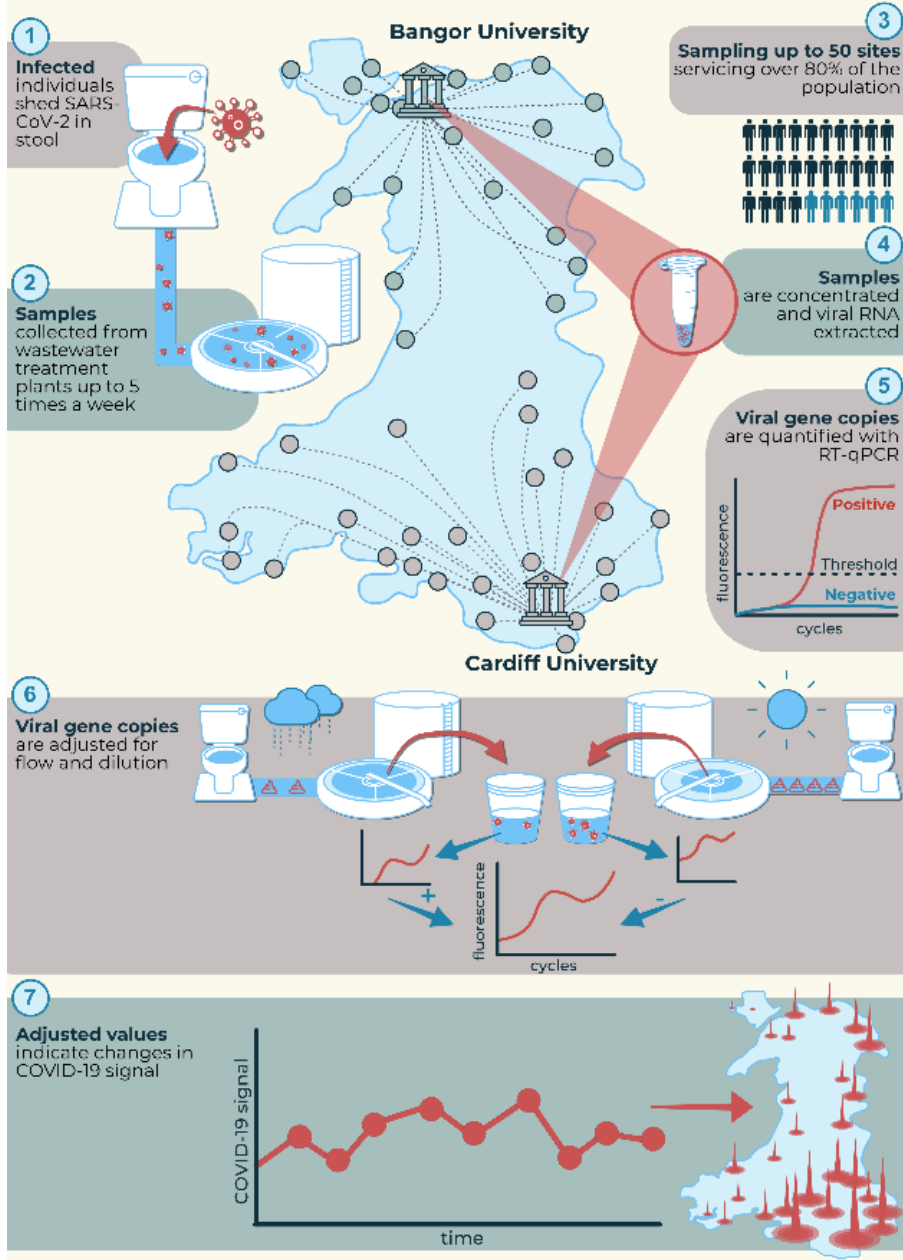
1
Infected individuals shed SARS-CoV-2 in stool

Bangor University

3
Sampling up to 50 sites servicing over 80% of the population

2
Samples collected from wastewater treatment plants up to 5 times a week

4
Samples are concentrated and viral RNA extracted

5
Viral gene copies are quantified with RT-qPCR

fluorescence
Positive
Threshold
Negative
cycles

Cardiff University

6
Viral gene copies are adjusted for flow and dilution

+
-
fluorescence
cycles

7
Adjusted values indicate changes in COVID-19 signal

COVID-19 signal
time